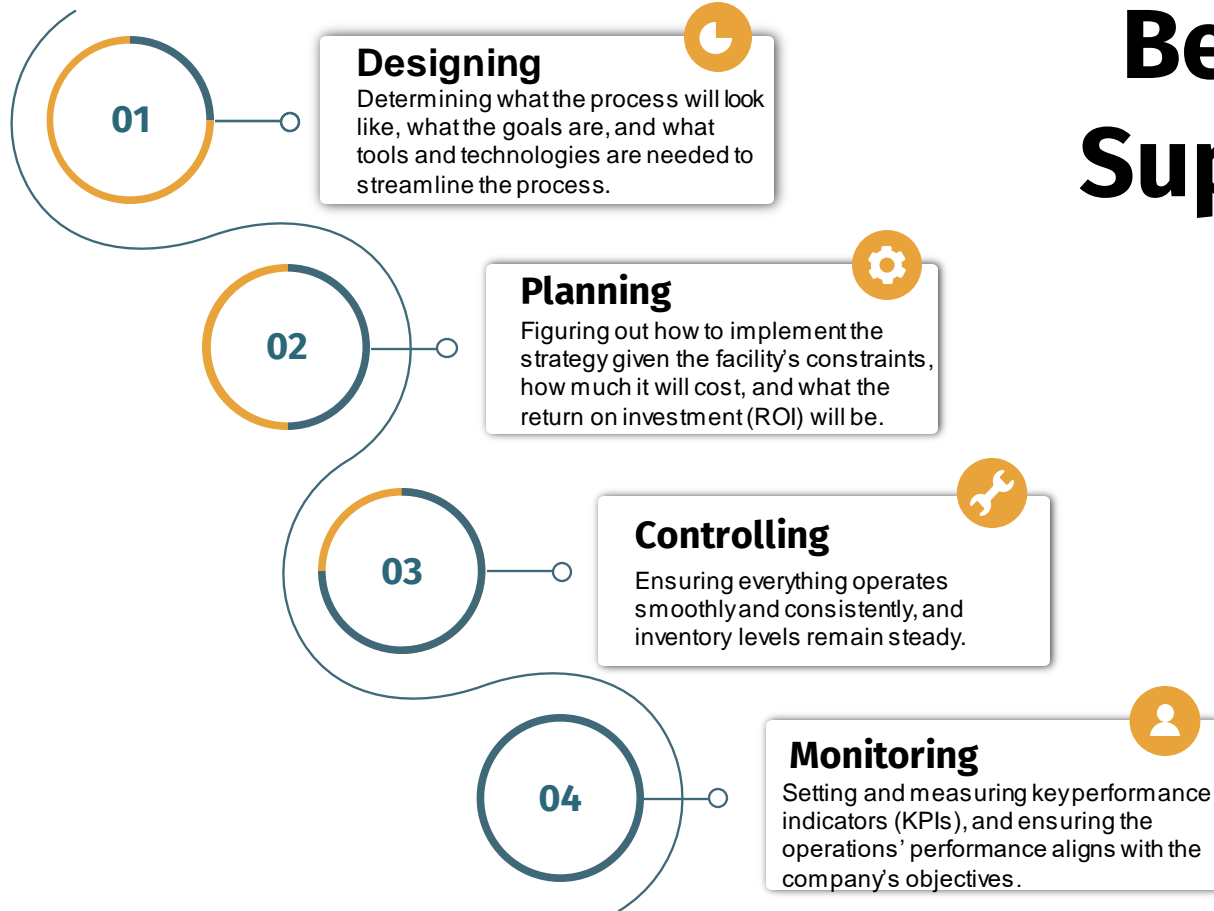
Be
Sup

01

Designing
Determining what the process will look like, what the goals are, and what tools and technologies are needed to streamline the process.

02

Planning
Figuring out how to implement the strategy given the facility's constraints, how much it will cost, and what the return on investment (ROI) will be.

03

Controlling
Ensuring everything operates smoothly and consistently, and inventory levels remain steady.

04

Monitoring
Setting and measuring key performance indicators (KPIs), and ensuring the operations' performance aligns with the company's objectives.